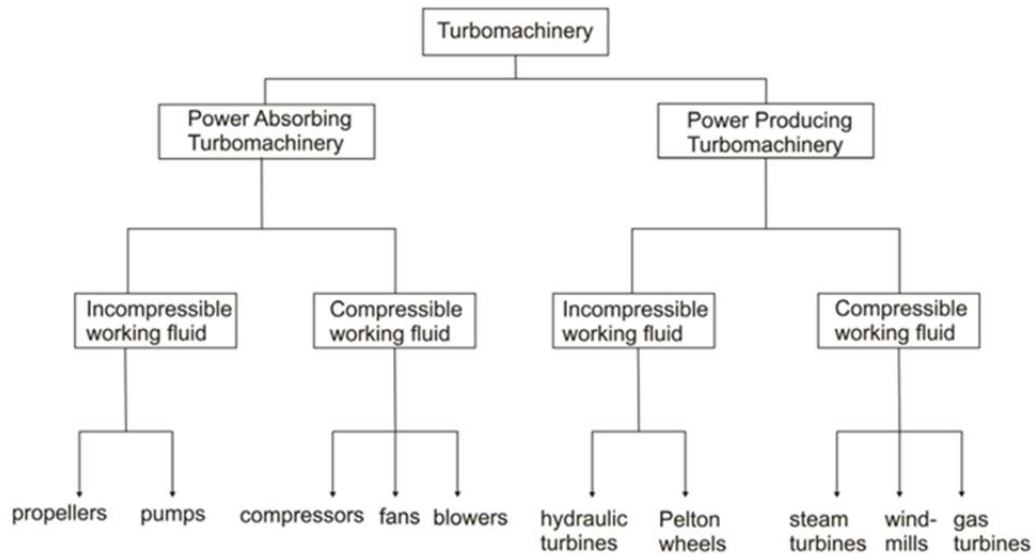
Turbomachinery

Power Absorbing Turbomachinery

Power Producing Turbomachinery

Incompressible working fluid

Compressible working fluid

Incompressible working fluid

Compressible working fluid

propellers

pumps

compressors

fans

blowers

hydraulic turbines

Pelton wheels

steam turbines

wind-mills

gas turbines